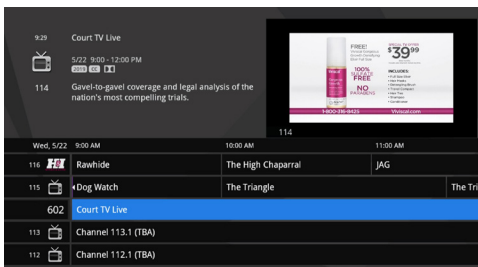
9:29

Court TV Live

5/22 9:00 - 12:00 PM
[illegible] CC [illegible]

114

Gavel-to-gavel coverage and legal analysis of the nation's most compelling trials.

FREE!
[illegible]
100%
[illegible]
FREE
NO
PARABENS
$39^{99}$
INCLUDES:
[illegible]
1-800-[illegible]
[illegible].com

114

| Wed, 5/22 | 9:00 AM | 10:00 AM | 11:00 AM | |
|---|---|---|---|---|
| 116 | Rawhide | The High Chaparral | JAG | |
| 115 | Dog Watch | The Triangle | | The Tri |
| 602 | Court TV Live | | | |
| 113 | Channel 113.1 (TBA) | | | |
| 112 | Channel 112.1 (TBA) | | | |